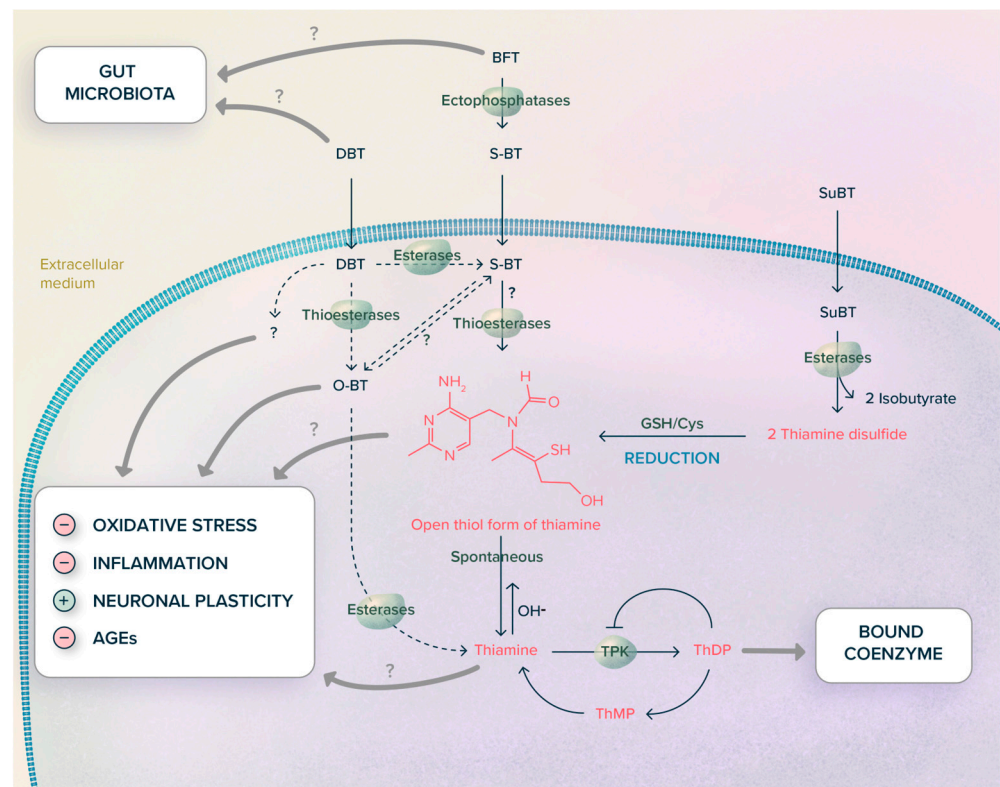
?

GUT MICROBIOTA

?

BFT

Ectophosphatases

DBT

S-BT

SuBT

Extracellular medium

DBT

Esterases

S-BT

?

SuBT

Thioesterases

?

Thioesterases

?

Esterases

O-BT

2 Isobutyrate

$NH_2$

O

GSH/Cys

2 Thiamine disulfide

?

REDUCTION

SH

OH

Open thiol form of thiamine

OXIDATIVE STRESS

INFLAMMATION

NEURONAL PLASTICITY

AGEs

Spontaneous

$OH^-$

Esterases

Thiamine

TPK

ThDP

BOUND COENZYME

?

ThMP